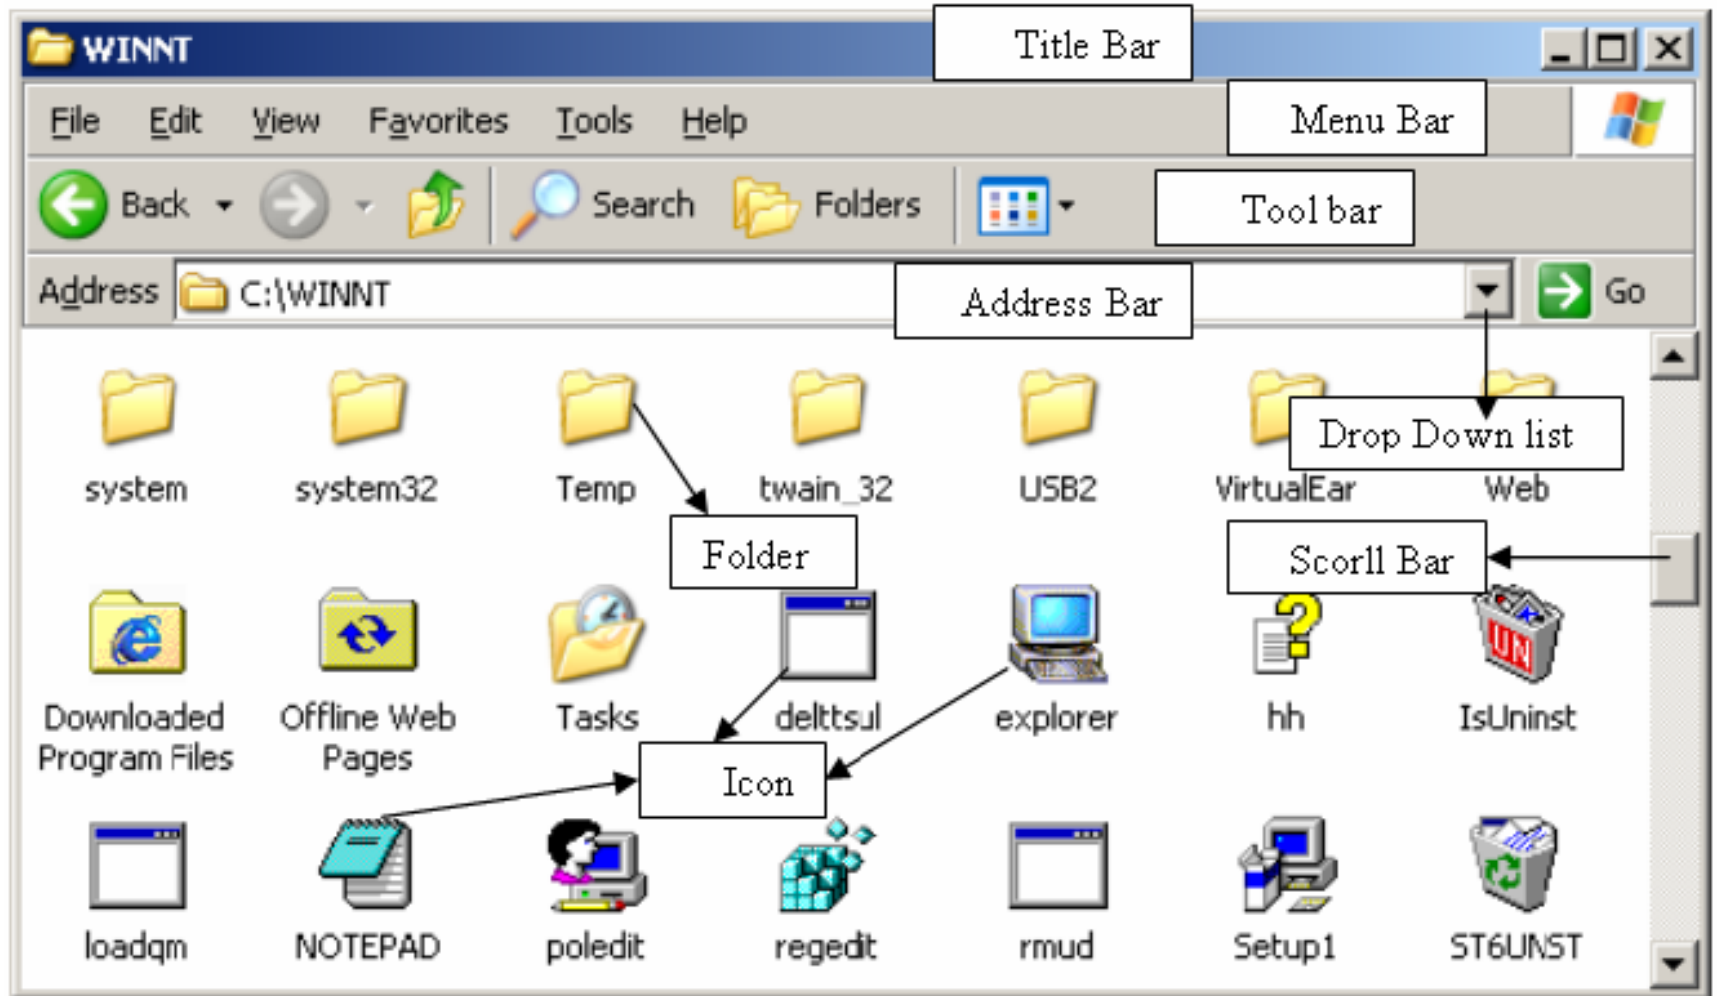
WINNT

Title Bar

File Edit View Favorites Tools Help

Menu Bar

Back Search Folders

Tool bar

Address C:\WINNT

Address Bar

Go

Drop Down list

system system32 Temp twain_32 USB2 VirtualEar Web

Folder

Scorll Bar

Downloaded Program Files Offline Web Pages Tasks delttsul explorer hh IsUninst

Icon

loadqm NOTEPAD poledit regedit rmud Setup1 ST6UNST